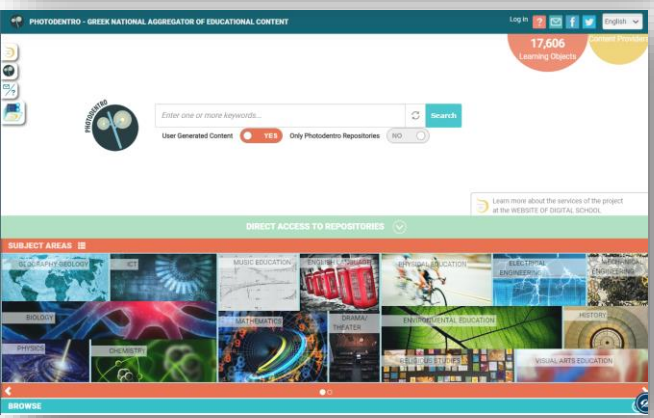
PHOTODENTRO - GREEK NATIONAL AGGREGATOR OF EDUCATIONAL CONTENT

Log in ? English

17,606
Learning Objects

Content Providers

PHOTODENTRO

Enter one or more keywords...

Search

User Generated Content YES Only Photodentro Repositories NO

Learn more about the services of the project at the WEBSITE OF DIGITAL SCHOOL

DIRECT ACCESS TO REPOSITORIES

SUBJECT AREAS

GEOGRAPHY-GEOLOGY

ICT

MUSIC EDUCATION

ENGLISH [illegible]

PHYSICAL EDUCATION

ELECTRICAL ENGINEERING

MECHANICAL ENGINEERING

BIOLOGY

MATHEMATICS

DRAMA/THEATER

ENVIRONMENTAL EDUCATION

HISTORY

PHYSICS

CHEMISTRY

RELIGIOUS STUDIES

VISUAL ARTS EDUCATION

BROWSE